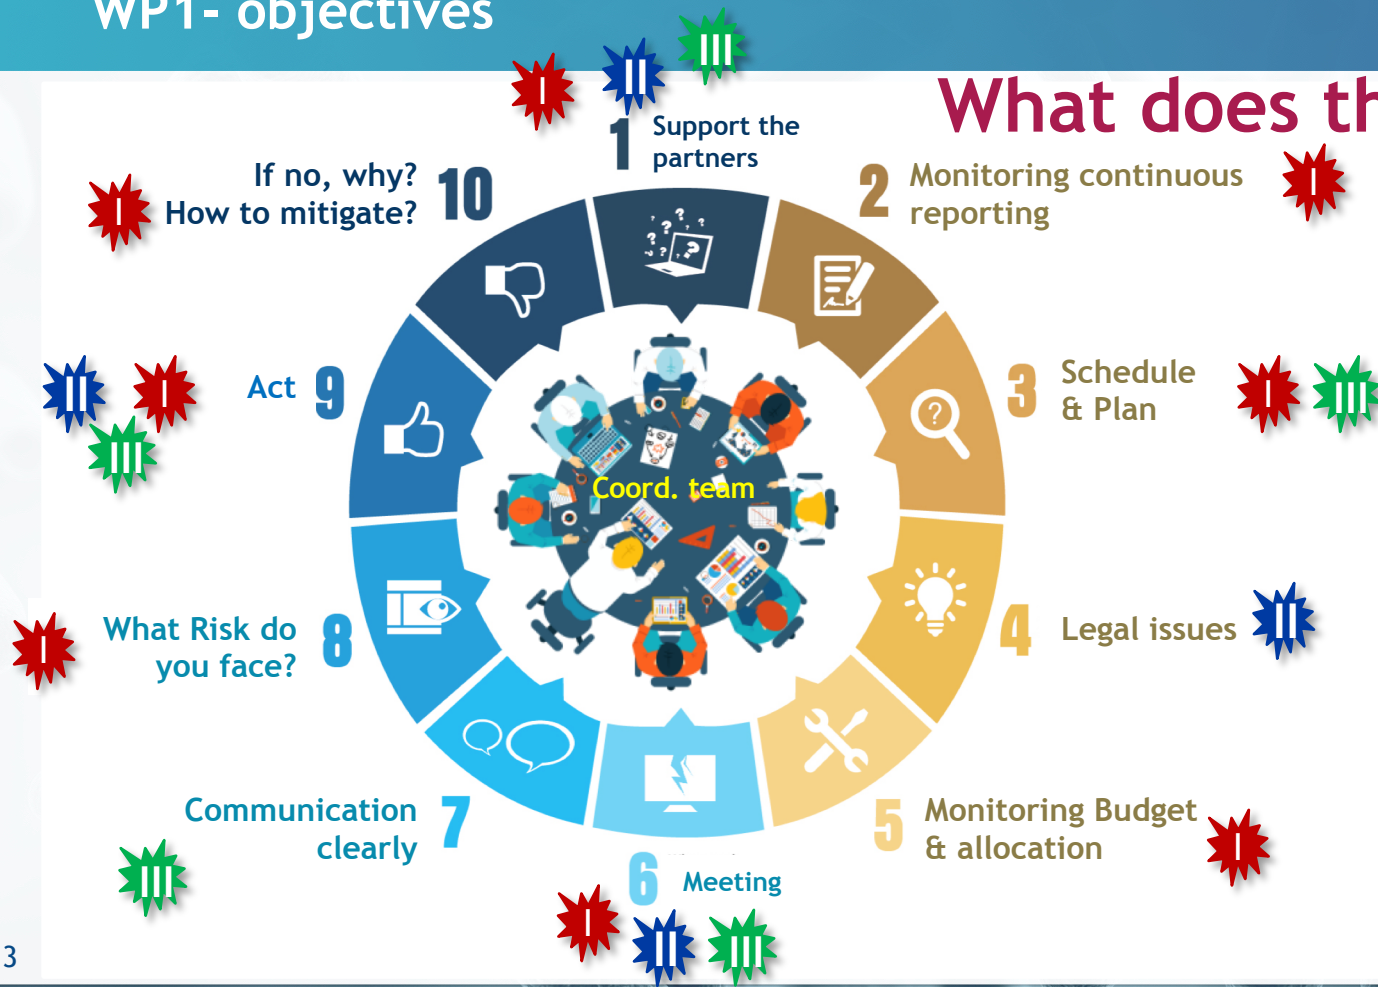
WP1- objectives

What does th

I II III

1 Support the partners

2 Monitoring continuous reporting

I

3 Schedule & Plan

I III

4 Legal issues

II

5 Monitoring Budget & allocation

I

6 Meeting

I II III

7 Communication clearly

III

8 What Risk do you face?

I

9 Act

II I III

10 If no, why? How to mitigate?

I

Coord. team

3